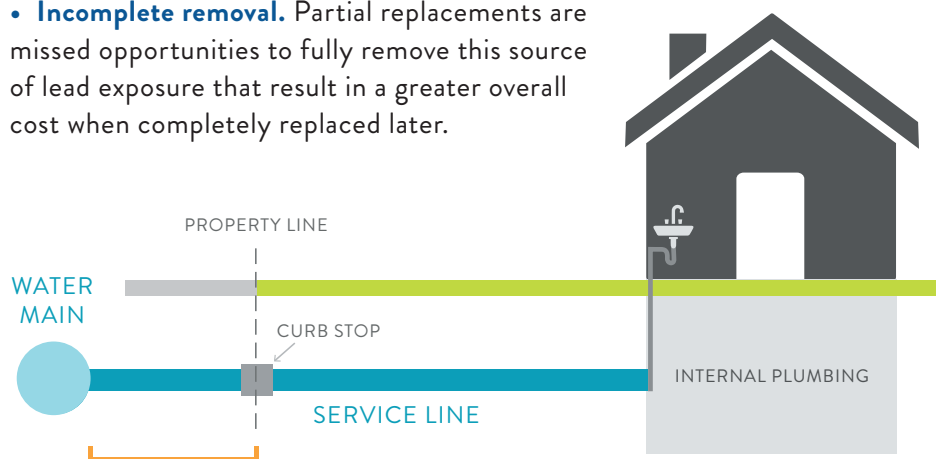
• **Incomplete removal.** Partial replacements are missed opportunities to fully remove this source of lead exposure that result in a greater overall cost when completely replaced later.

PROPERTY LINE

WATER MAIN

CURB STOP

INTERNAL PLUMBING

SERVICE LINE